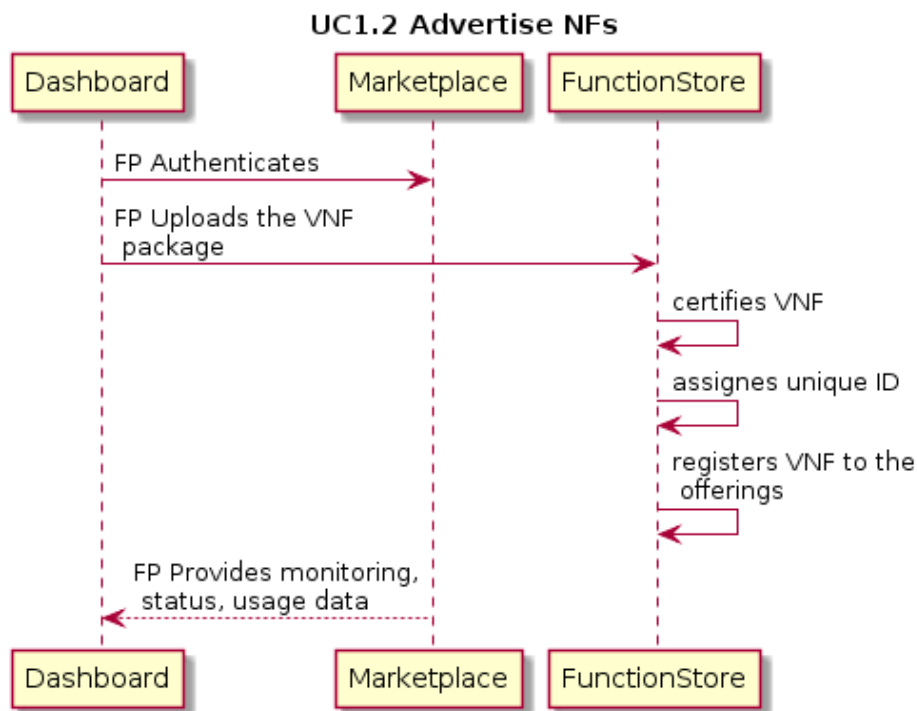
UC1.2 Advertise NFs

Dashboard

Marketplace

FunctionStore

FP Authenticates

FP Uploads the VNF package

certifies VNF

assignes unique ID

registers VNF to the offerings

FP Provides monitoring, status, usage data

Dashboard

Marketplace

FunctionStore